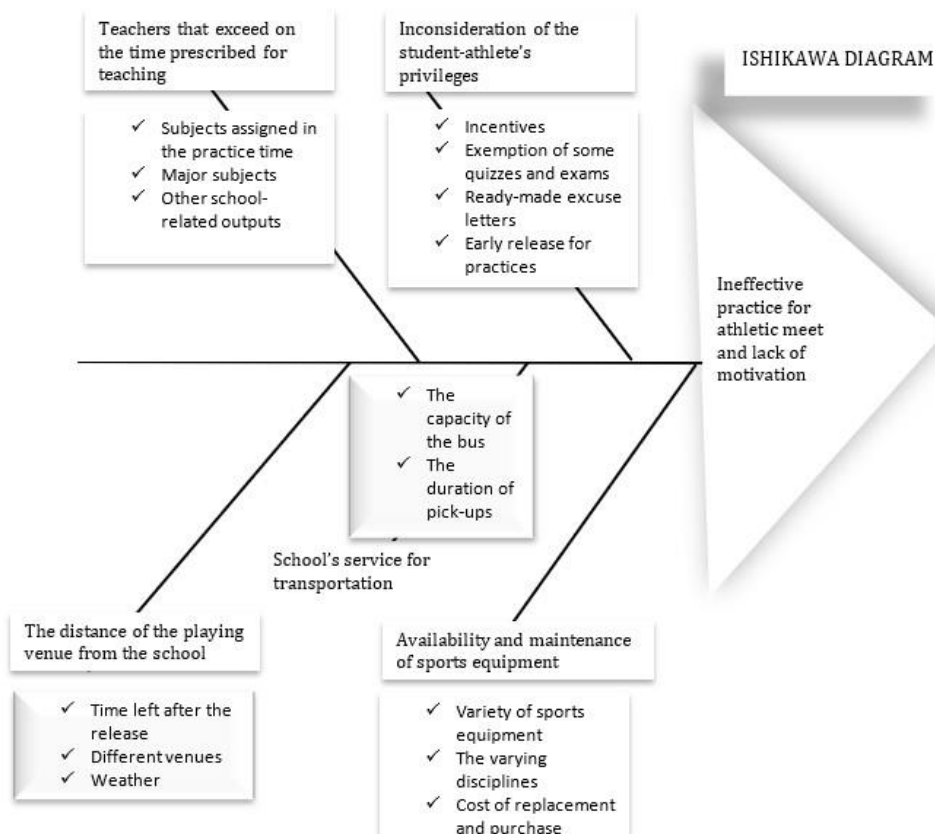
ISHIKAWA DIAGRAM

Teachers that exceed on the time prescribed for teaching

✓ Subjects assigned in the practice time
✓ Major subjects
✓ Other school-related outputs

Inconsideration of the student-athlete's privileges

✓ Incentives
✓ Exemption of some quizzes and exams
✓ Ready-made excuse letters
✓ Early release for practices

Ineffective practice for athletic meet and lack of motivation

✓ The capacity of the bus
✓ The duration of pick-ups

School's service for transportation

The distance of the playing venue from the school

✓ Time left after the release
✓ Different venues
✓ Weather

Availability and maintenance of sports equipment

✓ Variety of sports equipment
✓ The varying disciplines
✓ Cost of replacement and purchase